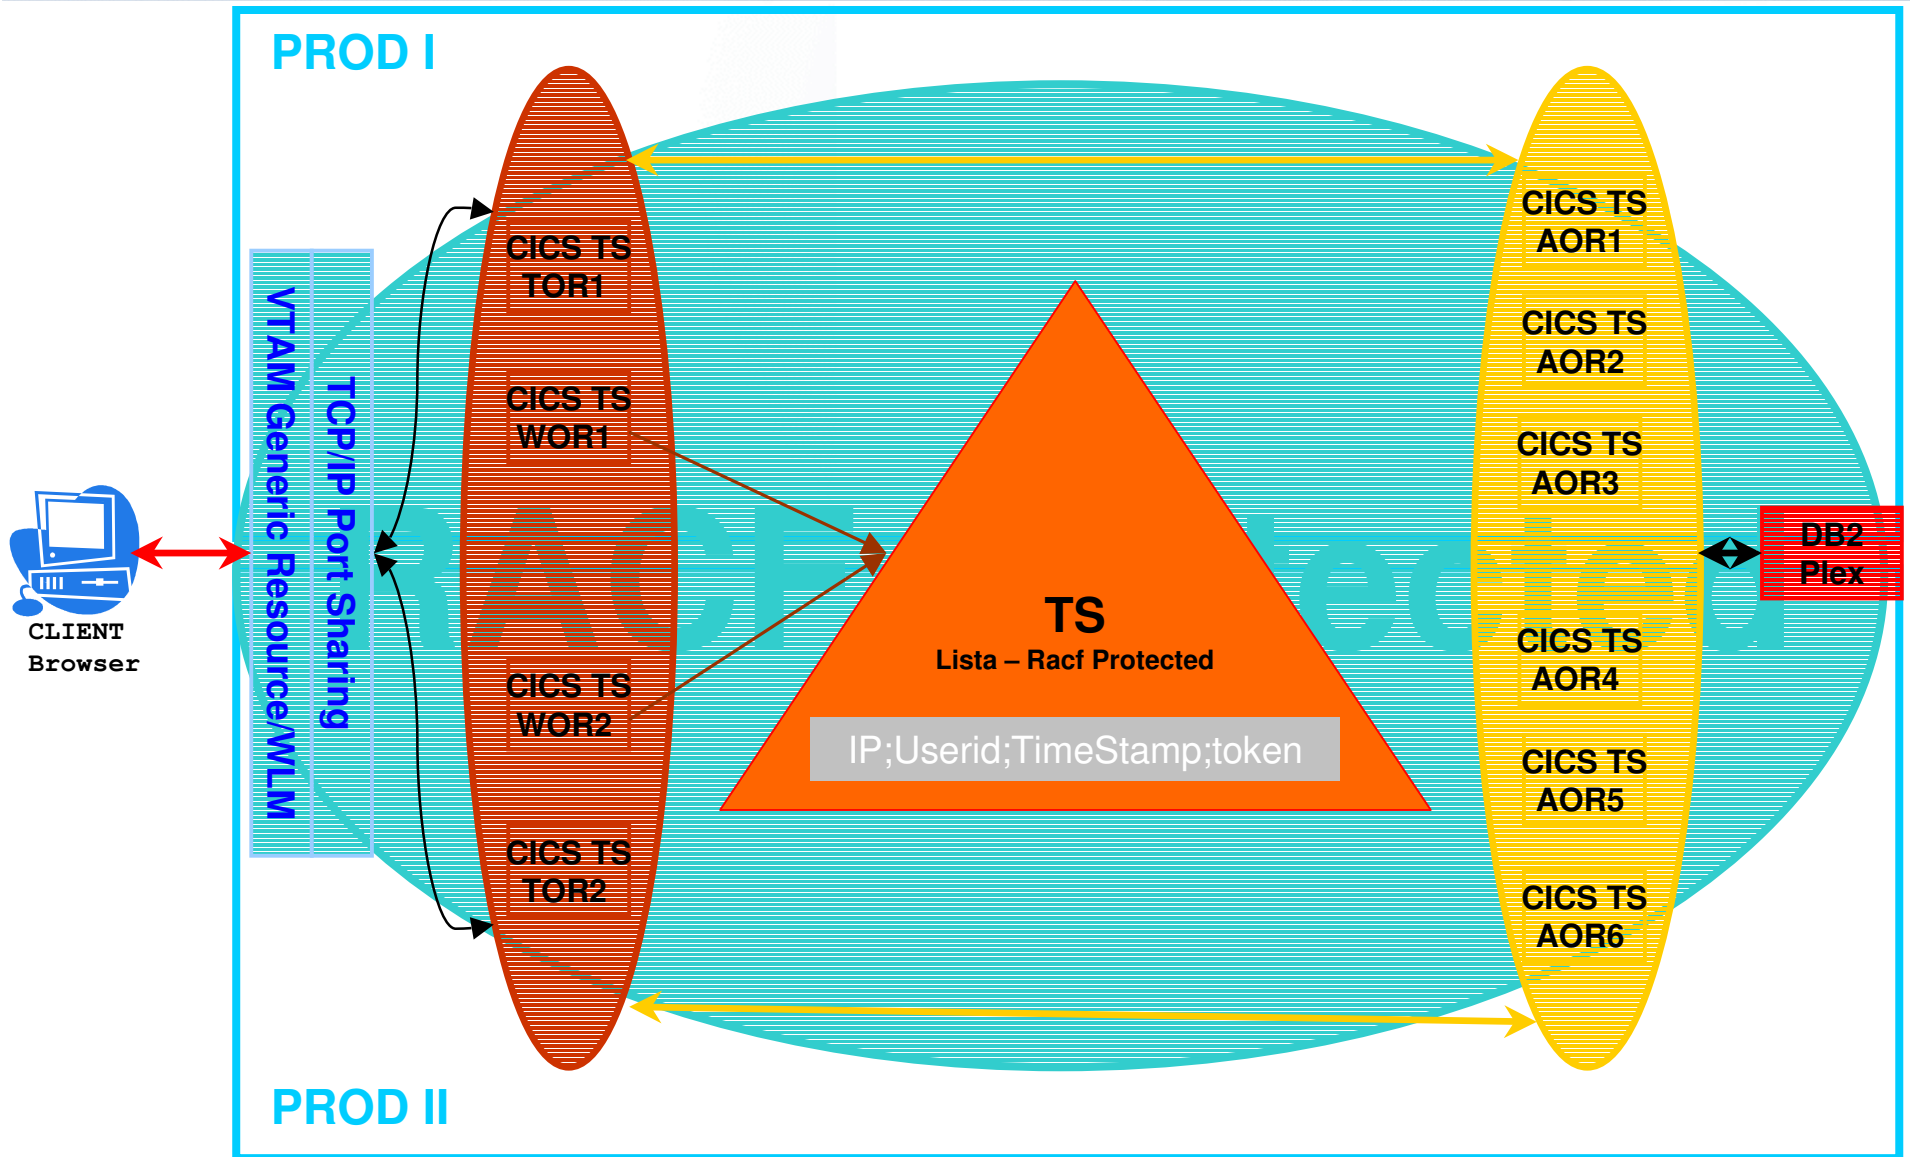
PROD I

CLIENT Browser

VTAM Generic Resource/WLM

TCP/IP Port Sharing

CICS TS TOR1

CICS TS WOR1

CICS TS WOR2

CICS TS TOR2

RACF Protected

TS
Lista – Racf Protected

IP;Userid;TimeStamp;token

CICS TS AOR1

CICS TS AOR2

CICS TS AOR3

CICS TS AOR4

CICS TS AOR5

CICS TS AOR6

DB2 Plex

PROD II